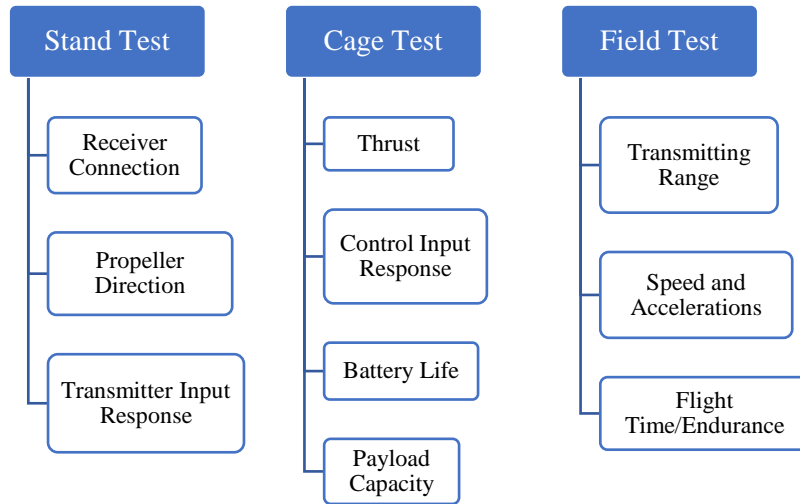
Stand Test

Receiver Connection

Propeller Direction

Transmitter Input Response

Cage Test

Thrust

Control Input Response

Battery Life

Payload Capacity

Field Test

Transmitting Range

Speed and Accelerations

Flight Time/Endurance